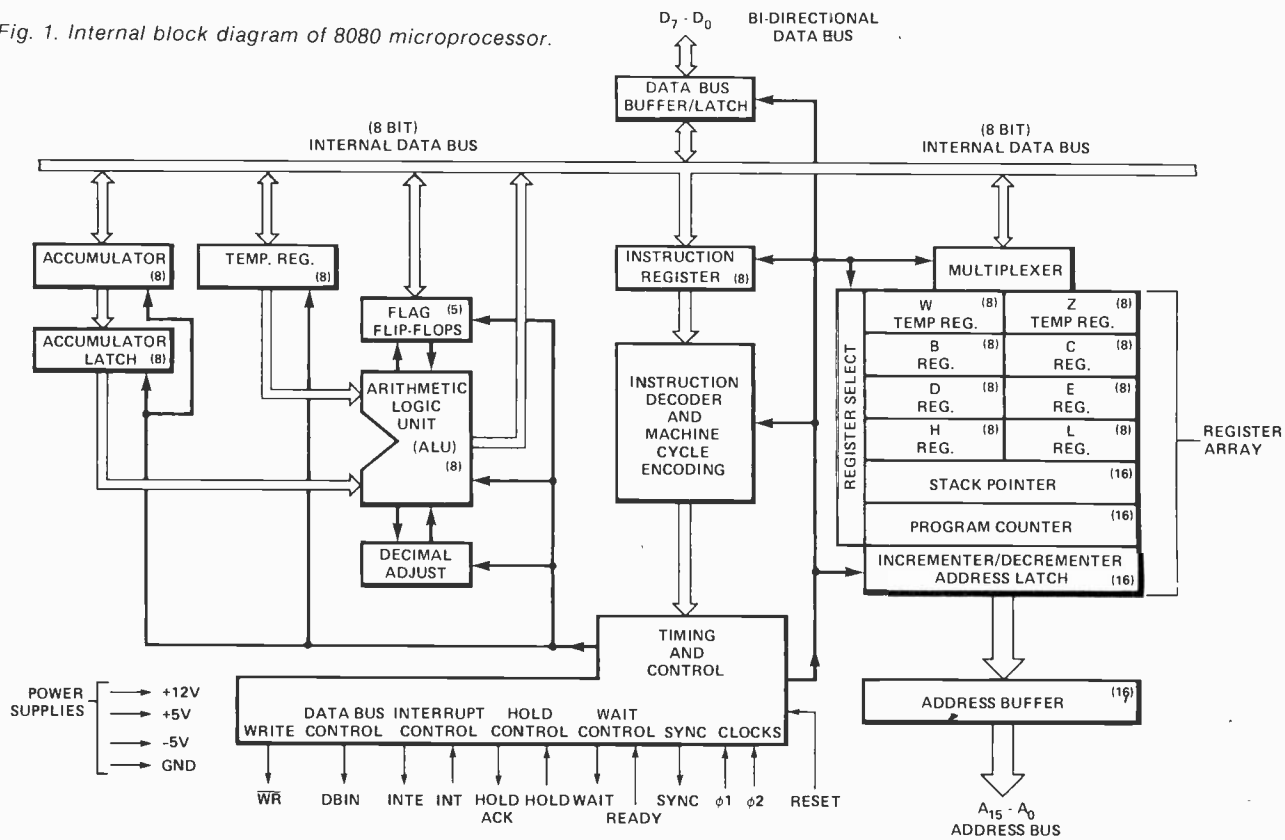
Fig. 1. Internal block diagram of 8080 microprocessor.

$D_7 - D_0$ BI-DIRECTIONAL DATA BUS

DATA BUS BUFFER/LATCH

(8 BIT) INTERNAL DATA BUS

(8 BIT) INTERNAL DATA BUS

ACCUMULATOR (8)

TEMP. REG. (8)

FLAG (5) FLIP-FLOPS

ACCUMULATOR LATCH (8)

ARITHMETIC LOGIC UNIT (ALU) (8)

DECIMAL ADJUST

INSTRUCTION REGISTER (8)

INSTRUCTION DECODER AND MACHINE CYCLE ENCODING

MULTIPLEXER

REGISTER SELECT

W (8) TEMP REG.

Z (8) TEMP REG.

B (8) REG.

C (8) REG.

D (8) REG.

E (8) REG.

H (8) REG.

L (8) REG.

STACK POINTER (16)

PROGRAM COUNTER (16)

INCREMENTER/DECREMENTER ADDRESS LATCH (16)

REGISTER ARRAY

TIMING AND CONTROL

POWER SUPPLIES → +12V → +5V → -5V → GND

WRITE DATA BUS CONTROL INTERRUPT CONTROL HOLD CONTROL WAIT CONTROL SYNC CLOCKS

$\overline{WR}$ DBIN INTE INT HOLD ACK HOLD WAIT READY SYNC $\phi1$ $\phi2$ RESET

ADDRESS BUFFER (16)

$A_{15} - A_0$ ADDRESS BUS